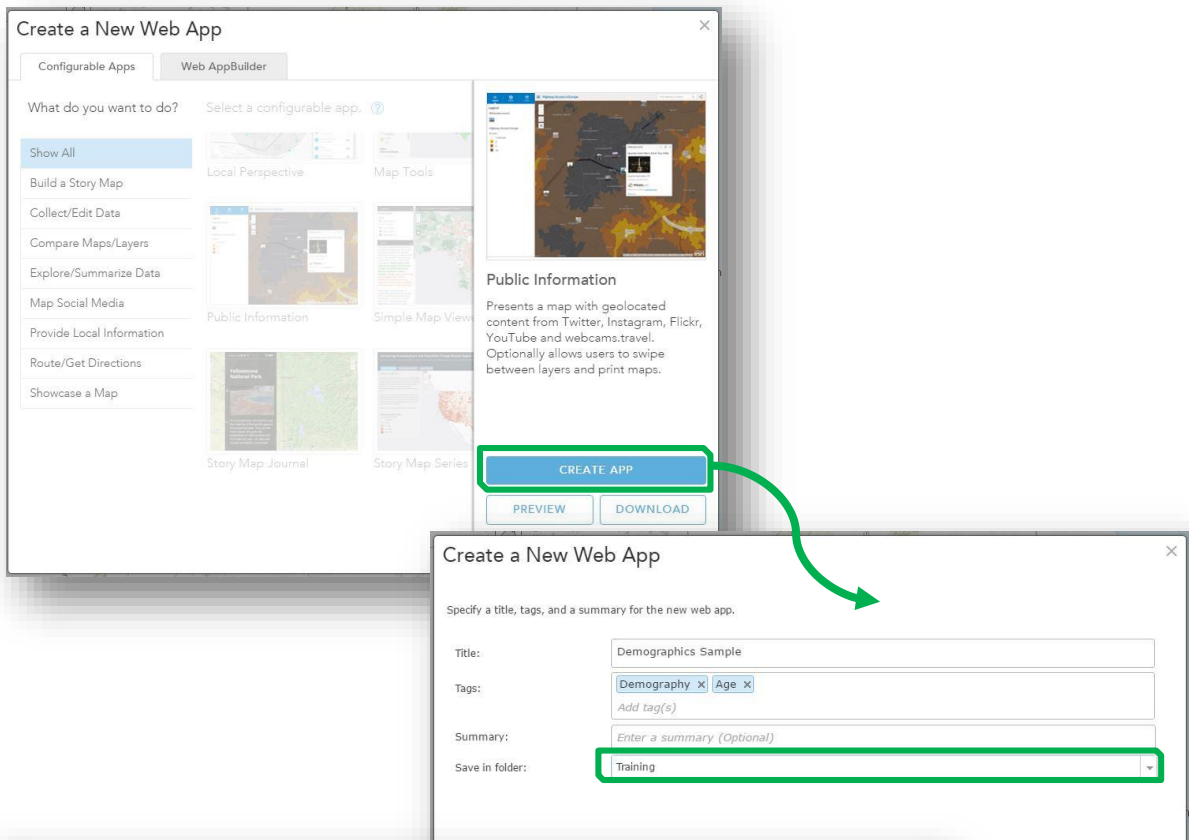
Create a New Web App ×

Configurable Apps | Web AppBuilder

What do you want to do?

Select a configurable app. ?

Show All
Build a Story Map
Collect/Edit Data
Compare Maps/Layers
Explore/Summarize Data
Map Social Media
Provide Local Information
Route/Get Directions
Showcase a Map

Local Perspective
Map Tools
Public Information
Simple Map Viewer
Yellowstone National Park
Story Map Journal
Story Map Series

Public Information

Presents a map with geolocated content from Twitter, Instagram, Flickr, YouTube and webcams.travel. Optionally allows users to swipe between layers and print maps.

CREATE APP

PREVIEW
DOWNLOAD

Create a New Web App ×

Specify a title, tags, and a summary for the new web app.

Title: Demographics Sample

Tags: Demography × Age ×
Add tag(s)

Summary: Enter a summary (Optional)

Save in folder: Training